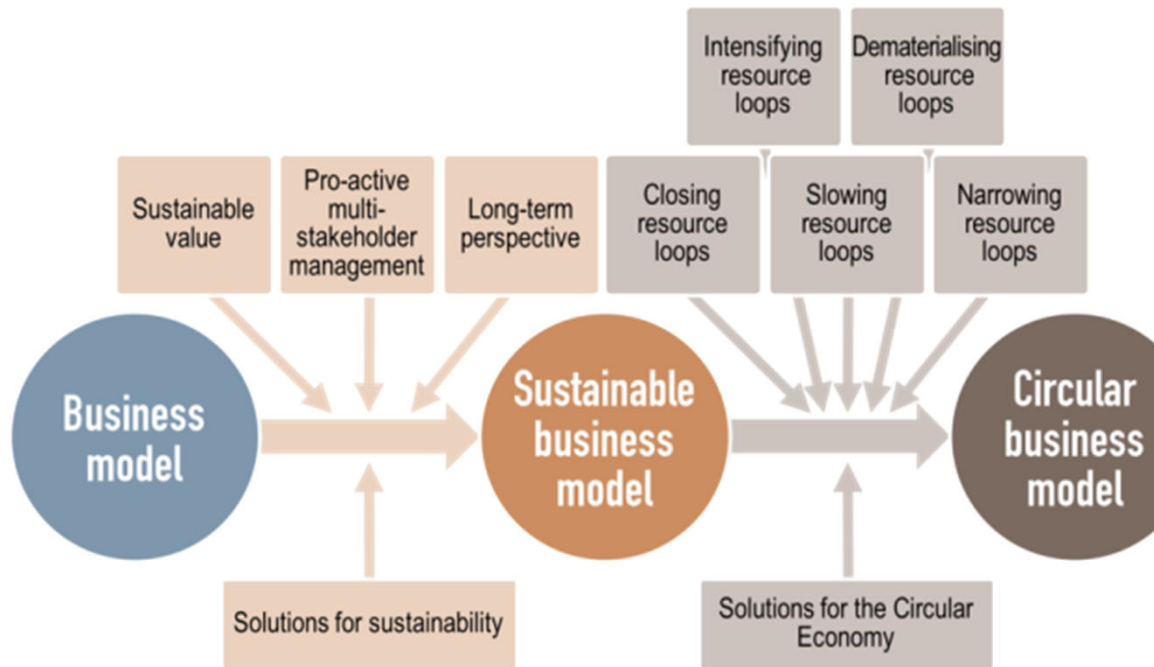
Intensifying resource loops

Dematerialising resource loops

Sustainable value

Pro-active multi-stakeholder management

Long-term perspective

Closing resource loops

Slowing resource loops

Narrowing resource loops

Business model

Sustainable business model

Circular business model

Solutions for sustainability

Solutions for the Circular Economy